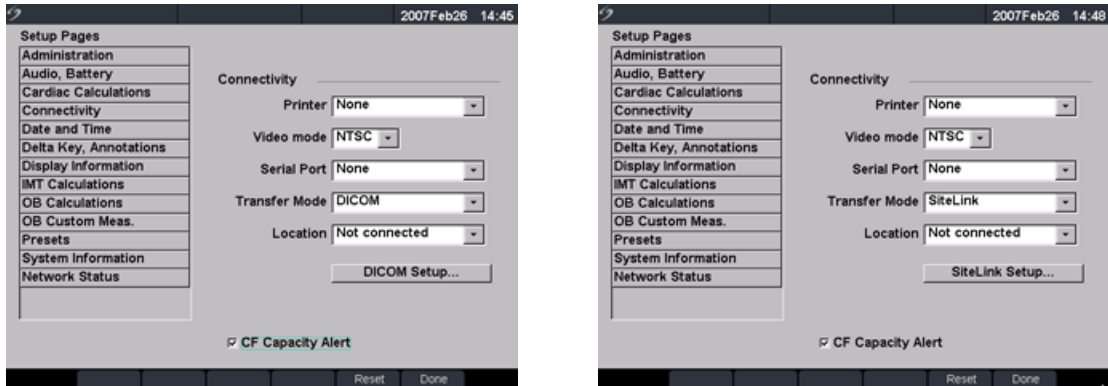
2007Feb26 14:45

Setup Pages
Administration
Audio, Battery
Cardiac Calculations
Connectivity
Date and Time
Delta Key, Annotations
Display Information
IMT Calculations
OB Calculations
OB Custom Meas.
Presets
System Information
Network Status

Connectivity

Printer None

Video mode NTSC

Serial Port None

Transfer Mode DICOM

Location Not connected

DICOM Setup...

☑ CF Capacity Alert

Reset Done

2007Feb26 14:48

Setup Pages
Administration
Audio, Battery
Cardiac Calculations
Connectivity
Date and Time
Delta Key, Annotations
Display Information
IMT Calculations
OB Calculations
OB Custom Meas.
Presets
System Information
Network Status

Connectivity

Printer None

Video mode NTSC

Serial Port None

Transfer Mode SiteLink

Location Not connected

SiteLink Setup...

☑ CF Capacity Alert

Reset Done